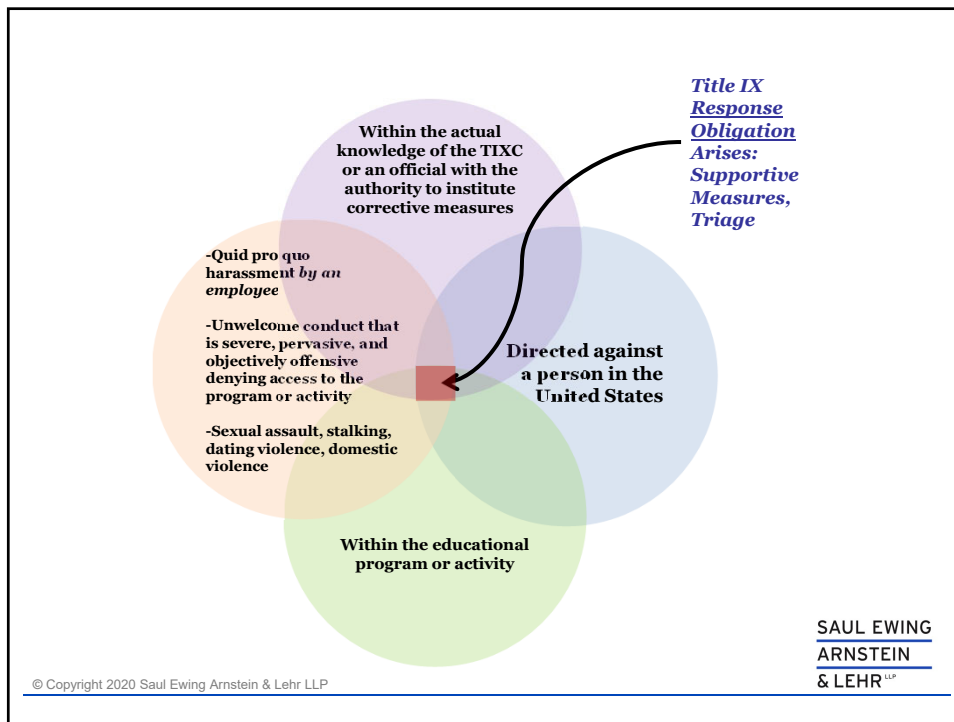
Title IX Response Obligation Arises: Supportive Measures, Triage

Within the actual knowledge of the TIXC or an official with the authority to institute corrective measures

-Quid pro quo harassment *by an employee*

-Unwelcome conduct that is severe, pervasive, and objectively offensive denying access to the program or activity

-Sexual assault, stalking, dating violence, domestic violence

Directed against a person in the United States

Within the educational program or activity

SAUL EWING ARNSTEIN & LEHR LLP

© Copyright 2020 Saul Ewing Arnstein & Lehr LLP